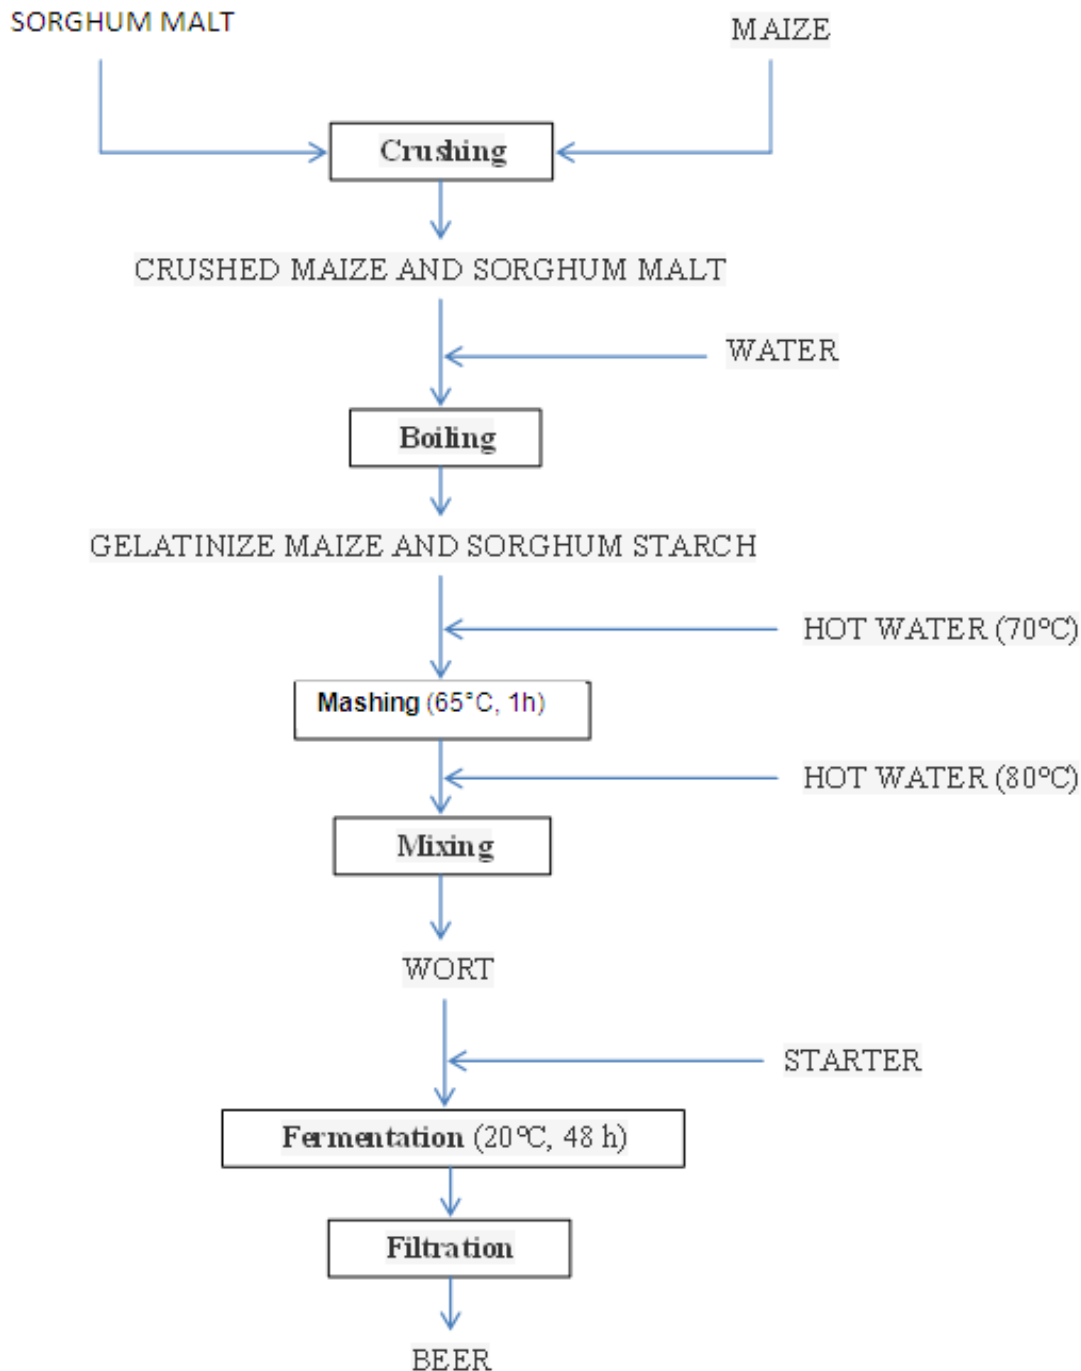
SORGHUM MALT

MAIZE

Crushing

CRUSHED MAIZE AND SORGHUM MALT

WATER

Boiling

GELATINIZE MAIZE AND SORGHUM STARCH

HOT WATER (70°C)

Mashing (65°C, 1h)

HOT WATER (80°C)

Mixing

WORT

STARTER

Fermentation (20°C, 48 h)

Filtration

BEER